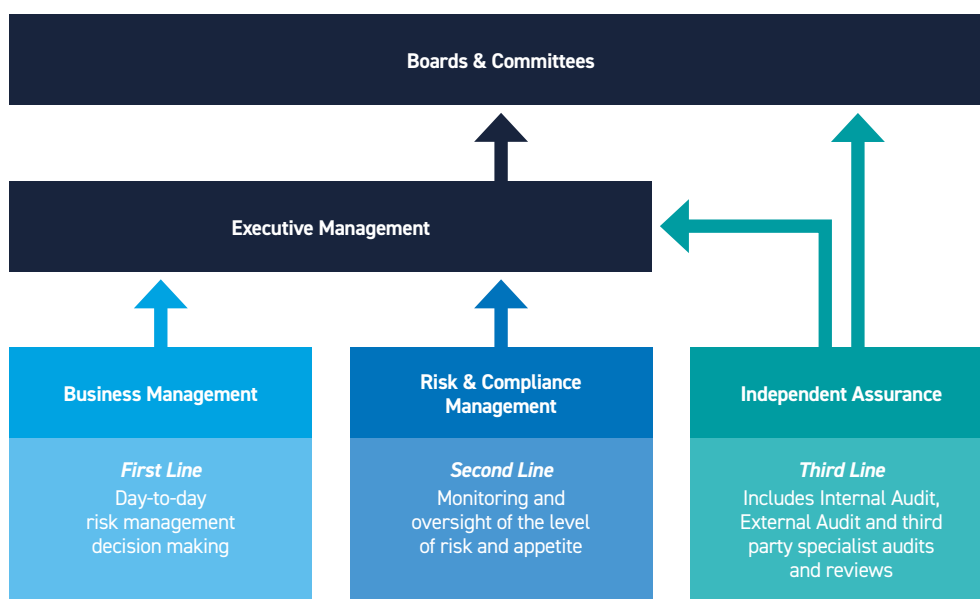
Boards & Committees

Executive Management

Business Management

First Line
Day-to-day risk management decision making

Risk & Compliance Management

Second Line
Monitoring and oversight of the level of risk and appetite

Independent Assurance

Third Line
Includes Internal Audit, External Audit and third party specialist audits and reviews